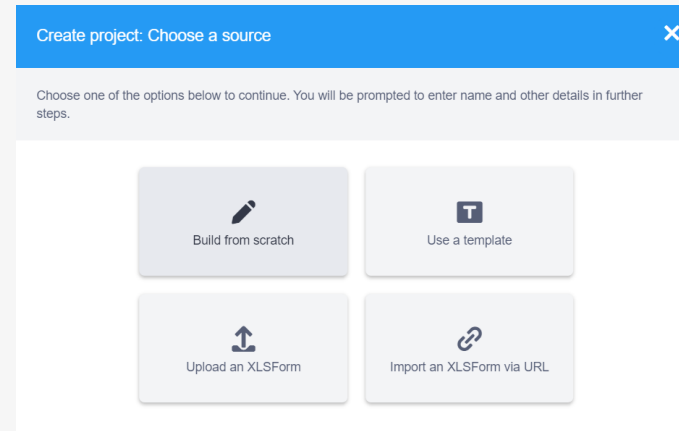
Create project: Choose a source

×

Choose one of the options below to continue. You will be prompted to enter name and other details in further steps.

T

Build from scratch

Use a template

Upload an XLSForm

Import an XLSForm via URL